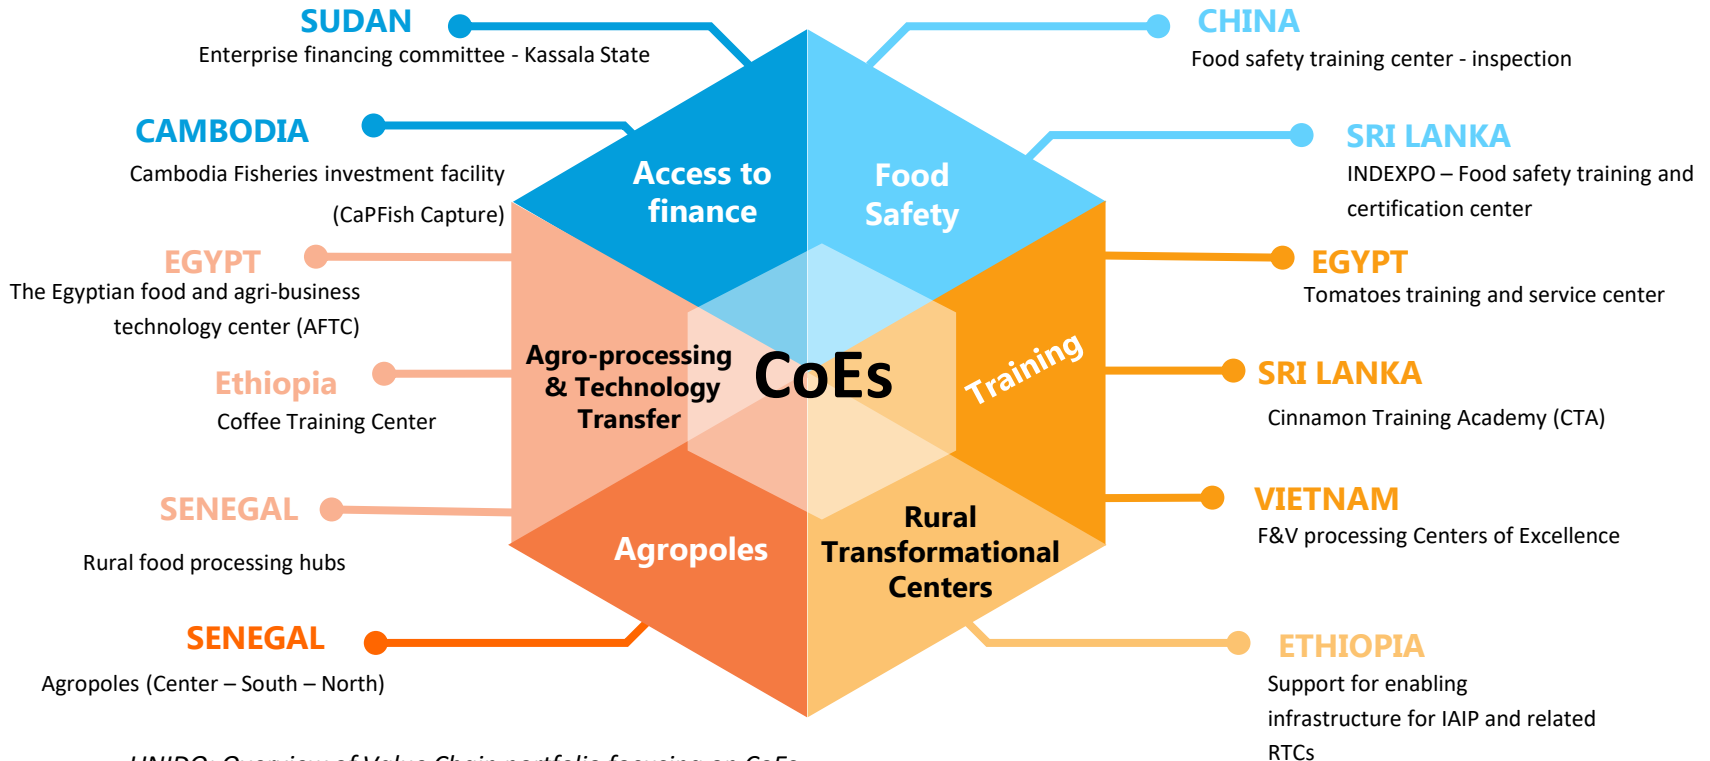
SUDAN
Enterprise financing committee - Kassala State

CAMBODIA
Cambodia Fisheries investment facility (CaPFish Capture)

EGYPT
The Egyptian food and agri-business technology center (AFTC)

Ethiopia
Coffee Training Center

SENEGAL
Rural food processing hubs

SENEGAL
Agropoles (Center – South – North)

CHINA
Food safety training center - inspection

SRI LANKA
INDEXPO – Food safety training and certification center

EGYPT
Tomatoes training and service center

SRI LANKA
Cinnamon Training Academy (CTA)

VIETNAM
F&V processing Centers of Excellence

ETHIOPIA
Support for enabling infrastructure for IAIP and related RTCs

Access to finance

Food Safety

Agro-processing & Technology Transfer

CoEs

Training

Agropoles

Rural Transformational Centers

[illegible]